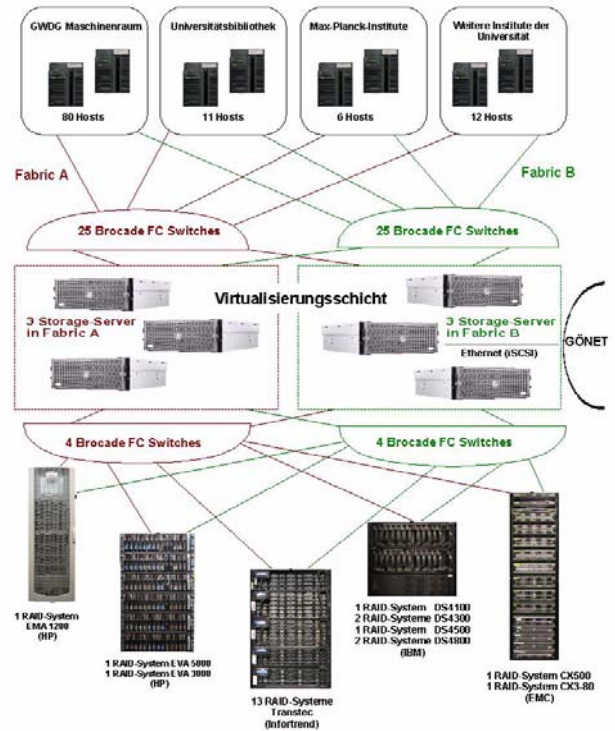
GWDG Maschinenraum

80 Hosts

Universitätsbibliothek

11 Hosts

Max-Planck-Institute

6 Hosts

Weitere Institute der Universität

12 Hosts

Fabric A

Fabric B

25 Brocade FC Switches

25 Brocade FC Switches

Virtualisierungsschicht

3 Storage-Server in Fabric A

3 Storage-Server in Fabric B

Ethernet (iSCSI)

GÖNET

4 Brocade FC Switches

4 Brocade FC Switches

1 RAID-System EMA 1200 (HP)

1 RAID-System EVA 5000
1 RAID-System EVA 3000
(HP)

13 RAID-Systeme Transtec (Infortrend)

1 RAID-System DS4100
2 RAID-Systeme DS4300
1 RAID-System DS4500
2 RAID-Systeme DS4800
(IBM)

1 RAID-System CX500
1 RAID-System CX3-80
(EMC)